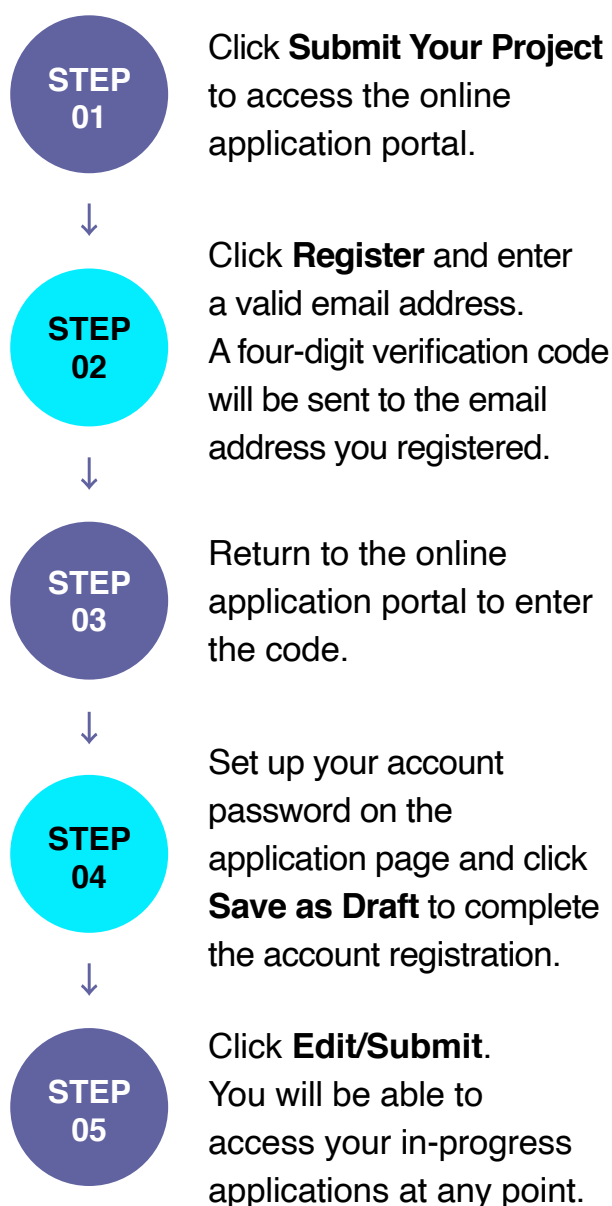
STEP 01

Click Submit Your Project to access the online application portal.

↓

STEP 02

Click Register and enter a valid email address. A four-digit verification code will be sent to the email address you registered.

↓

STEP 03

Return to the online application portal to enter the code.

↓

STEP 04

Set up your account password on the application page and click Save as Draft to complete the account registration.

↓

STEP 05

Click Edit/Submit. You will be able to access your in-progress applications at any point.